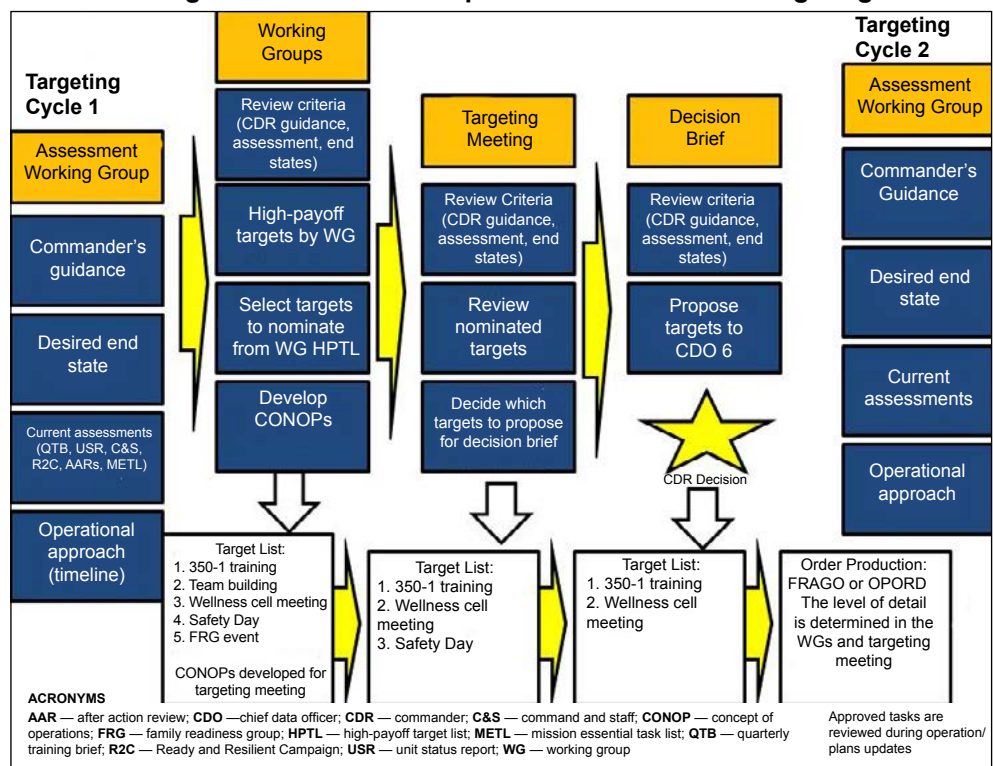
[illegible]

Targeting Cycle 1

Assessment Working Group

Commander's guidance

Desired end state

Current assessments (QTB, USR, C&S, R2C, AARs, METL)

Operational approach (timeline)

Working Groups

Review criteria (CDR guidance, assessment, end states)

High-payoff targets by WG

Select targets to nominate from WG HPTL

Develop CONOPs

Target List:
1. 350-1 training
2. Team building
3. Wellness cell meeting
4. Safety Day
5. FRG event

CONOPs developed for targeting meeting

Targeting Meeting

Review Criteria (CDR guidance, assessment, end states)

Review nominated targets

Decide which targets to propose for decision brief

Target List:
1. 350-1 training
2. Wellness cell meeting
3. Safety Day

Decision Brief

Review criteria (CDR guidance, assessment, end states)

Propose targets to CDO 6

CDR Decision

Target List:
1. 350-1 training
2. Wellness cell meeting

Targeting Cycle 2

Assessment Working Group

Commander's Guidance

Desired end state

Current assessments

Operational approach

Order Production: FRAGO or OPORD
The level of detail is determined in the WGs and targeting meeting

ACRONYMS
AAR — after action review; CDO —chief data officer; CDR — commander; C&S — command and staff; CONOP — concept of operations; FRG — family readiness group; HPTL — high-payoff target list; METL — mission essential task list; QTB — quarterly training brief; R2C — Ready and Resilient Campaign; USR — unit status report; WG — working group

Approved tasks are reviewed during operation/ plans updates